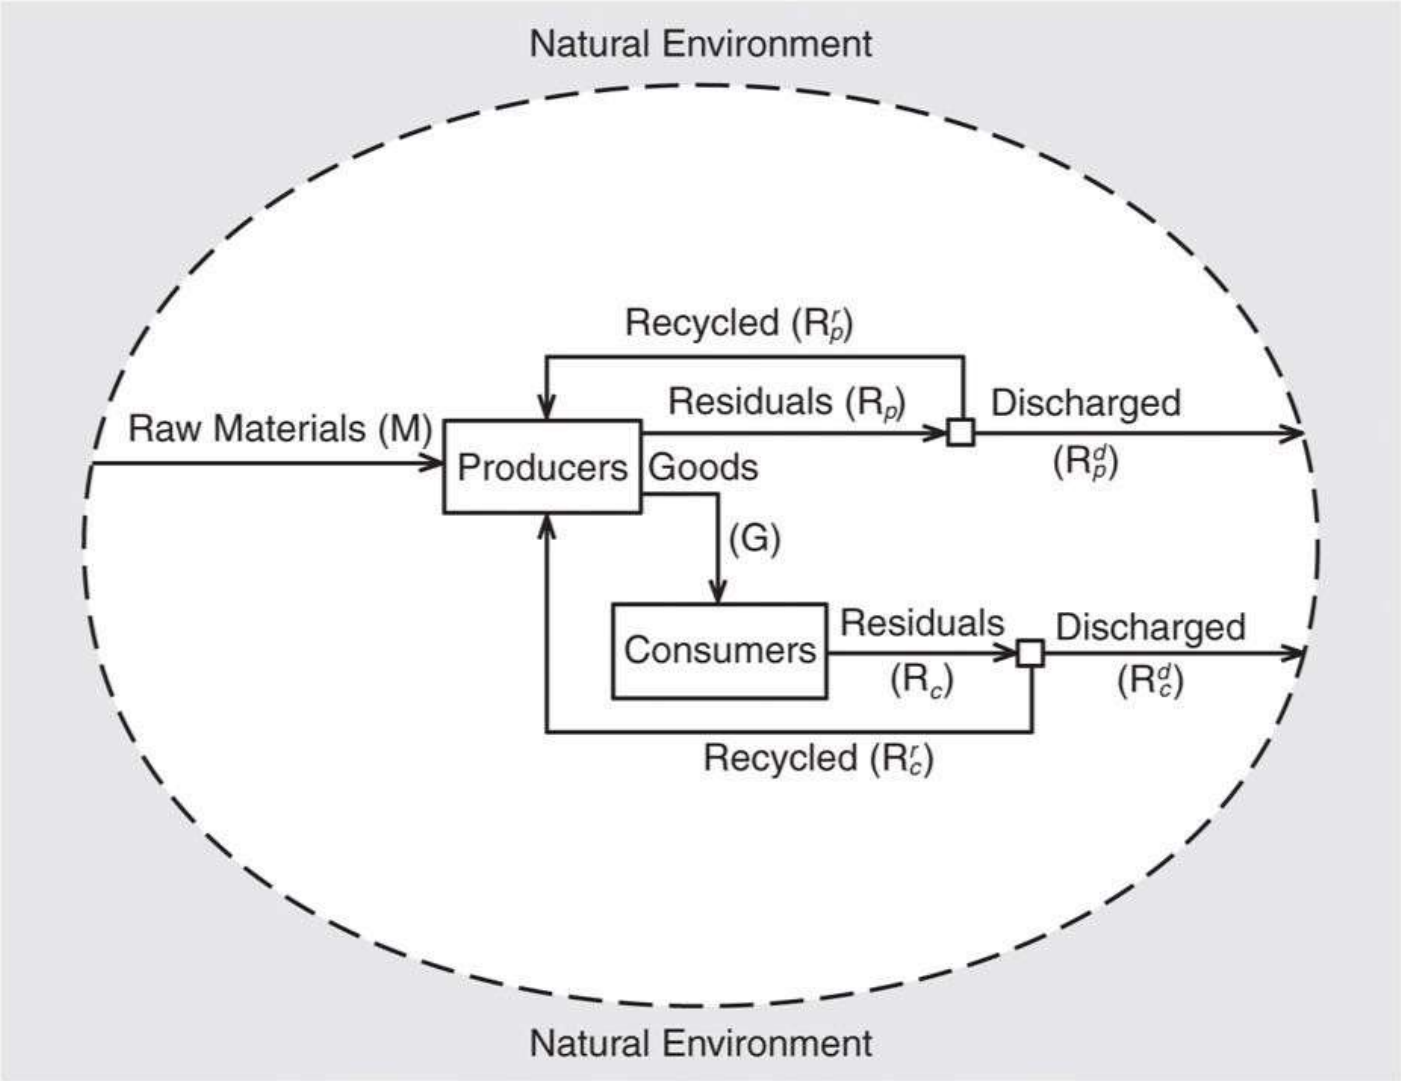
Natural Environment

Recycled ($R_p^r$)

Residuals ($R_p$)

Discharged ($R_p^d$)

Raw Materials (M)

Producers

Goods (G)

Consumers

Residuals ($R_c$)

Discharged ($R_c^d$)

Recycled ($R_c^r$)

Natural Environment